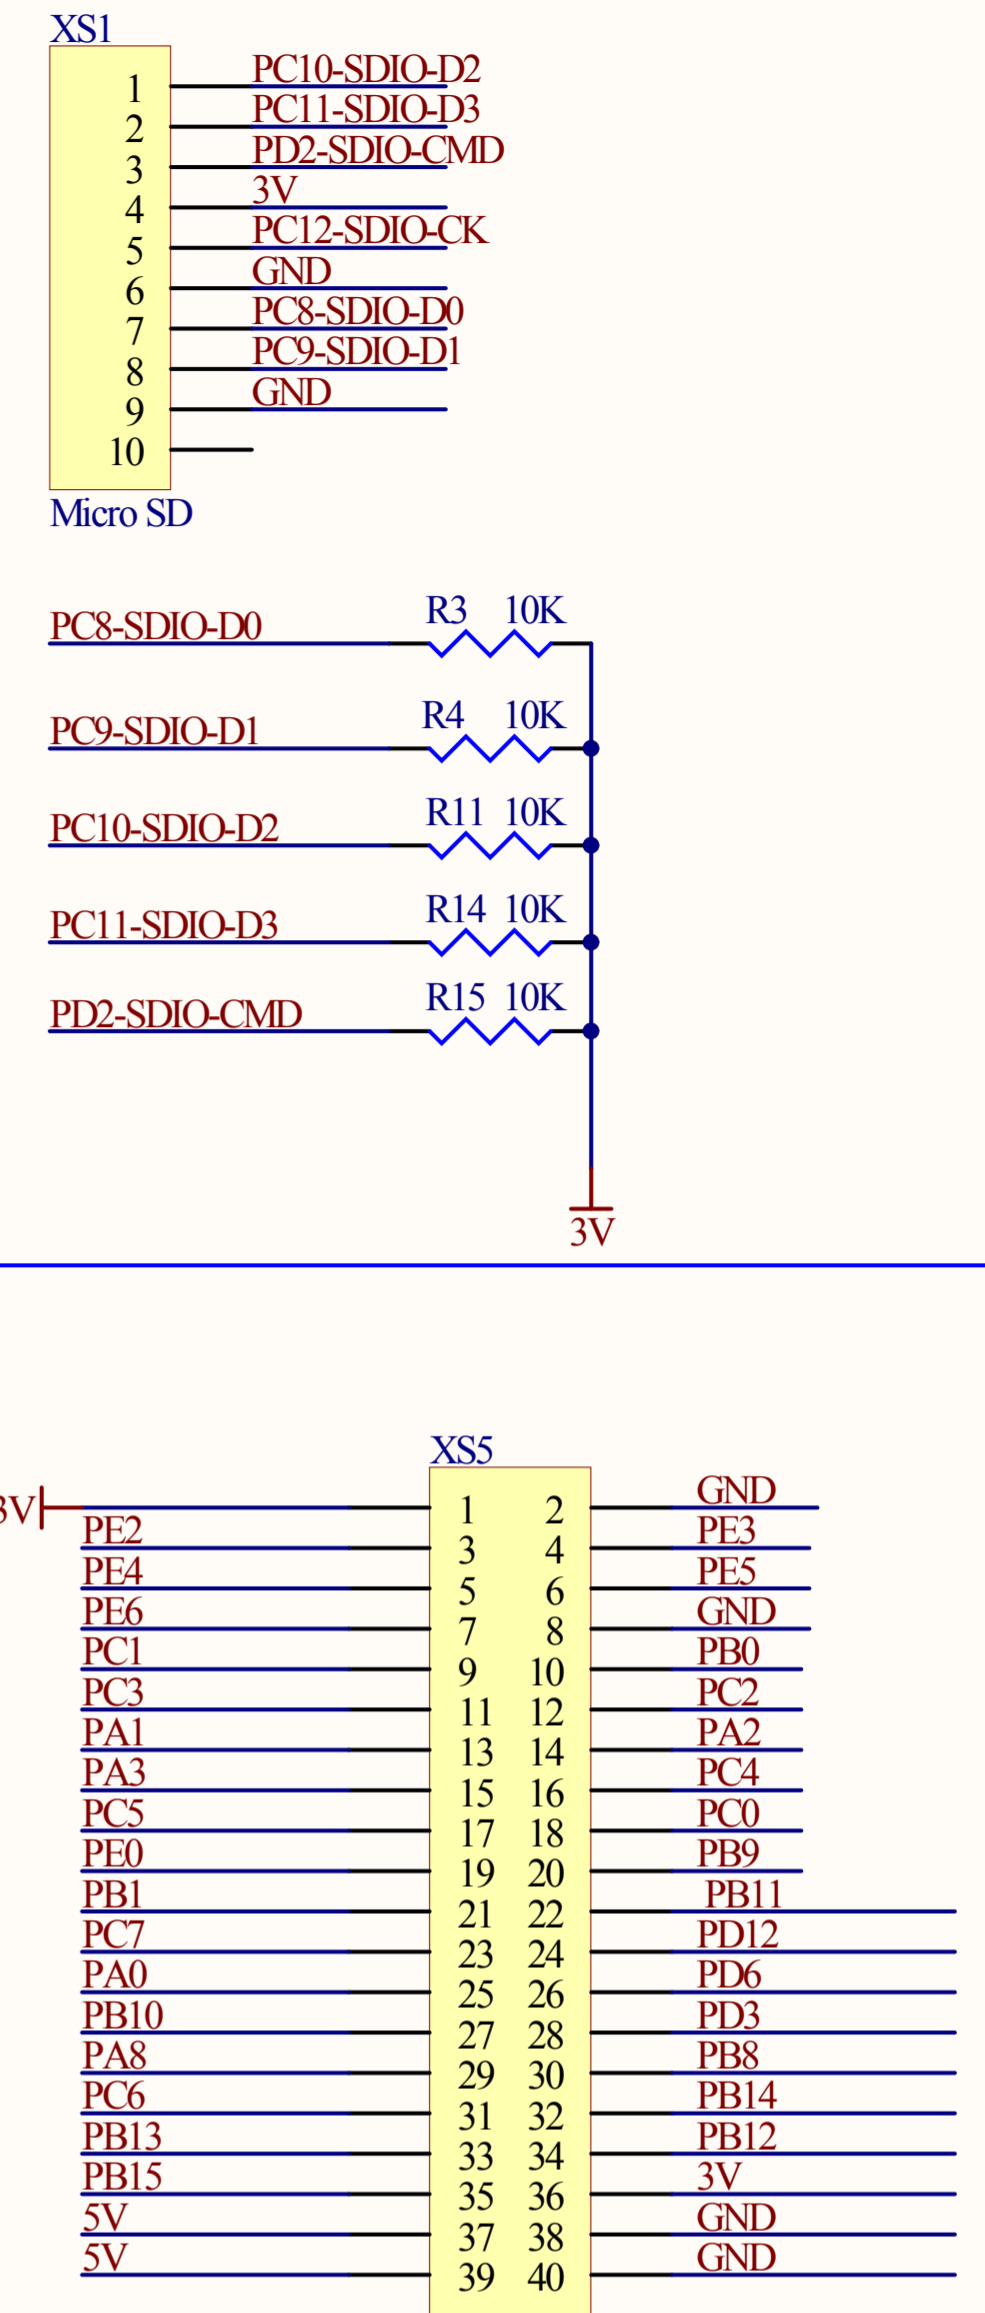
XS1

1 PC10-SDIO-D2
2 PC11-SDIO-D3
3 PD2-SDIO-CMD
4 3V
5 PC12-SDIO-CK
6 GND
7 PC8-SDIO-D0
8 PC9-SDIO-D1
9 GND
10

Micro SD

PC8-SDIO-D0 R3 10K
PC9-SDIO-D1 R4 10K
PC10-SDIO-D2 R11 10K
PC11-SDIO-D3 R14 10K
PD2-SDIO-CMD R15 10K

3V

XS5

| | | | |
|---|---|---|---|
| 3V | 1 | 2 | GND |
| PE2 | 3 | 4 | PE3 |
| PE4 | 5 | 6 | PE5 |
| PE6 | 7 | 8 | GND |
| PC1 | 9 | 10 | PB0 |
| PC3 | 11 | 12 | PC2 |
| PA1 | 13 | 14 | PA2 |
| PA3 | 15 | 16 | PC4 |
| PC5 | 17 | 18 | PC0 |
| PE0 | 19 | 20 | PB9 |
| PB1 | 21 | 22 | PB11 |
| PC7 | 23 | 24 | PD12 |
| PA0 | 25 | 26 | PD6 |
| PB10 | 27 | 28 | PD3 |
| PA8 | 29 | 30 | PB8 |
| PC6 | 31 | 32 | PB14 |
| PB13 | 33 | 34 | PB12 |
| PB15 | 35 | 36 | 3V |
| 5V | 37 | 38 | GND |
| 5V | 39 | 40 | GND |